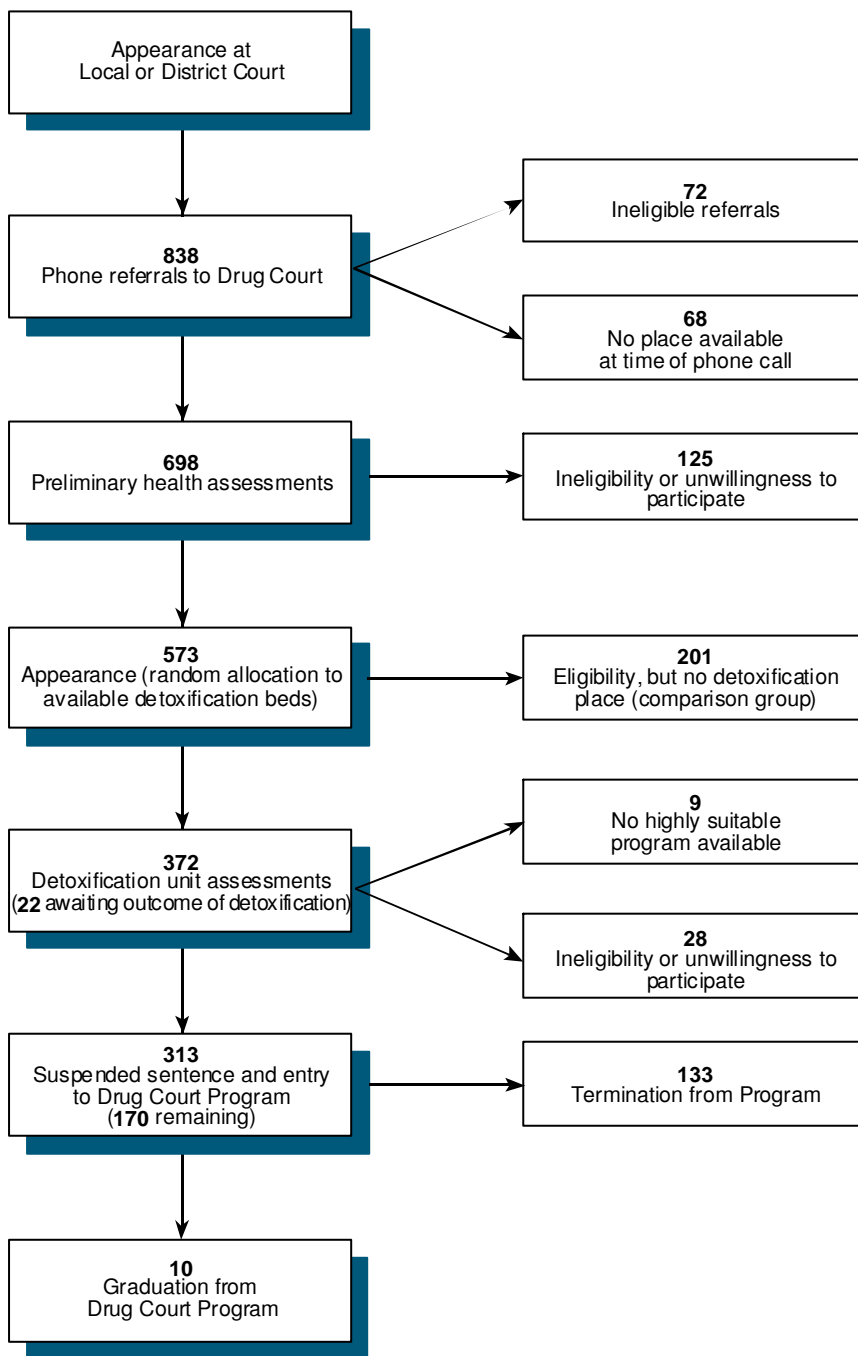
Appearance at
Local or District Court

838
Phone referrals to Drug Court

72
Ineligible referrals

68
No place available
at time of phone call

698
Preliminary health assessments

125
Ineligibility or unwillingness to participate

573
Appearance (random allocation to available detoxification beds)

201
Eligibility, but no detoxification place (comparison group)

372
Detoxification unit assessments
(22 awaiting outcome of detoxification)

9
No highly suitable program available

28
Ineligibility or unwillingness to participate

313
Suspended sentence and entry to Drug Court Program
(170 remaining)

133
Termination from Program

10
Graduation from
Drug Court Program